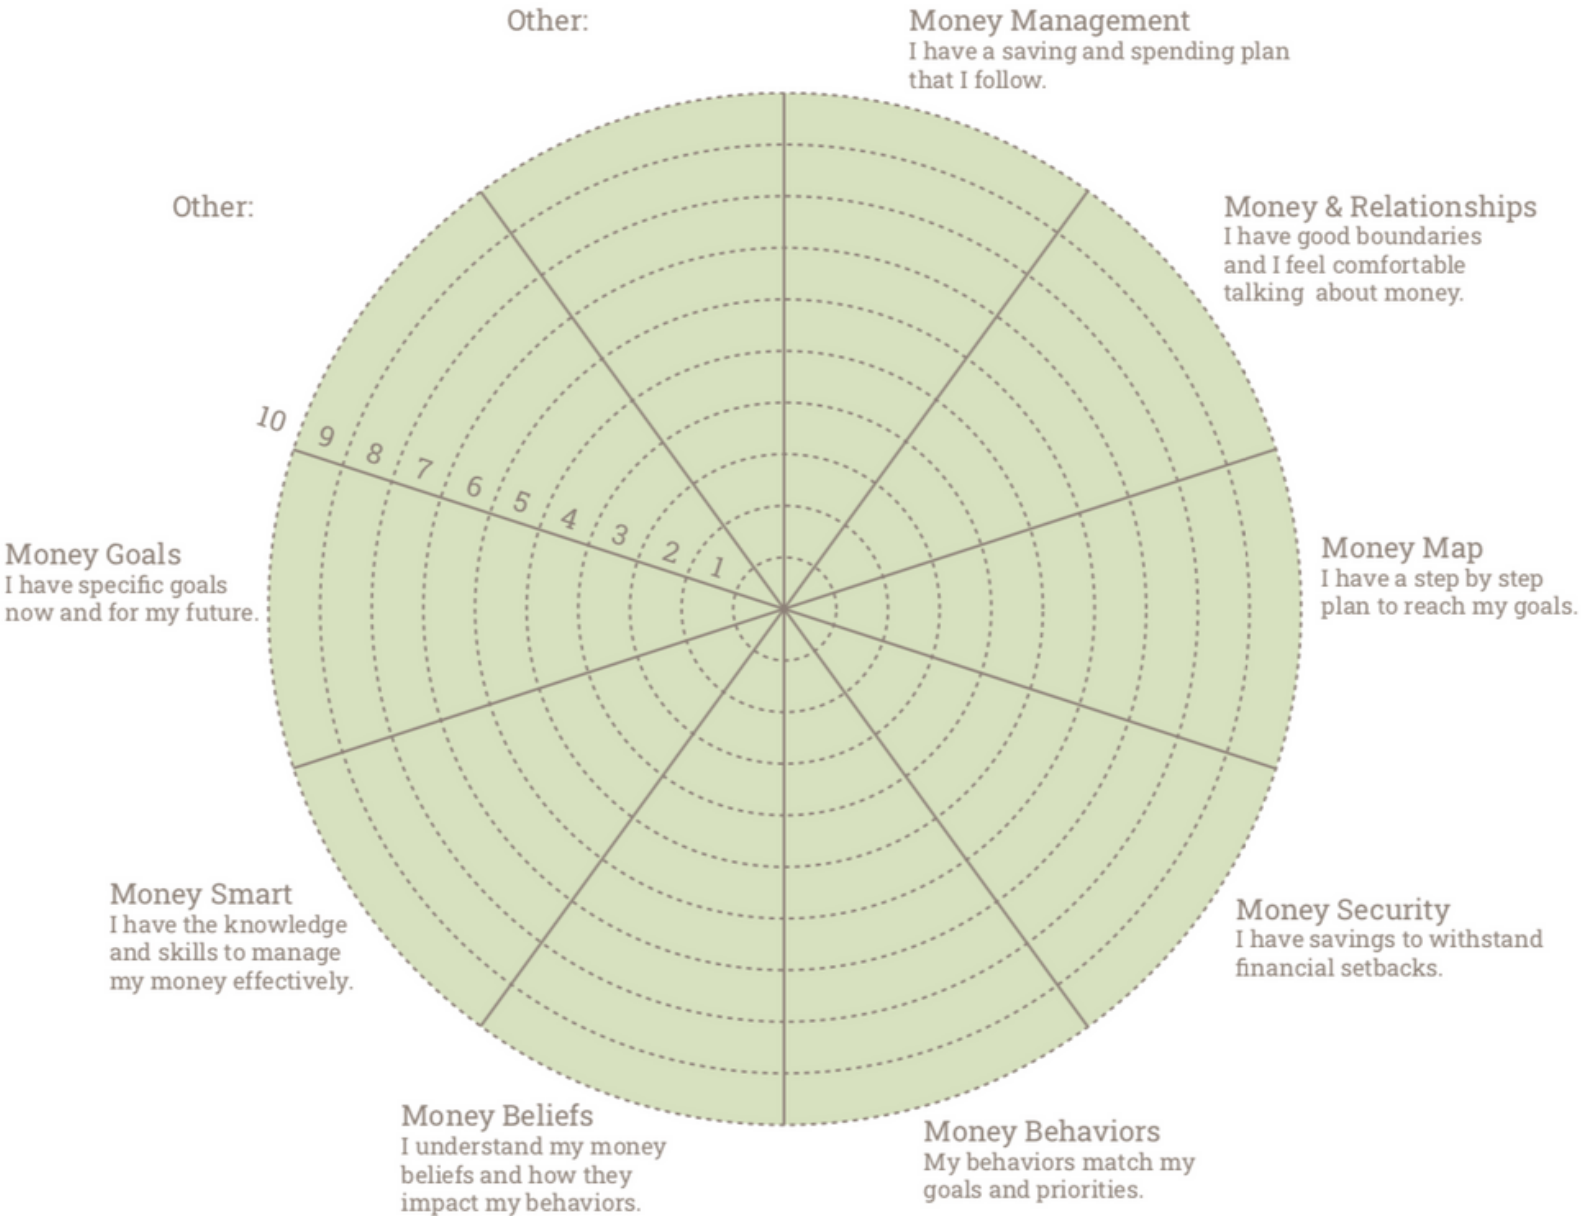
Other:

Money Management
I have a saving and spending plan that I follow.

Other:

Money & Relationships
I have good boundaries and I feel comfortable talking about money.

10 9 8 7 6 5 4 3 2 1

Money Goals
I have specific goals now and for my future.

Money Map
I have a step by step plan to reach my goals.

Money Smart
I have the knowledge and skills to manage my money effectively.

Money Security
I have savings to withstand financial setbacks.

Money Beliefs
I understand my money beliefs and how they impact my behaviors.

Money Behaviors
My behaviors match my goals and priorities.